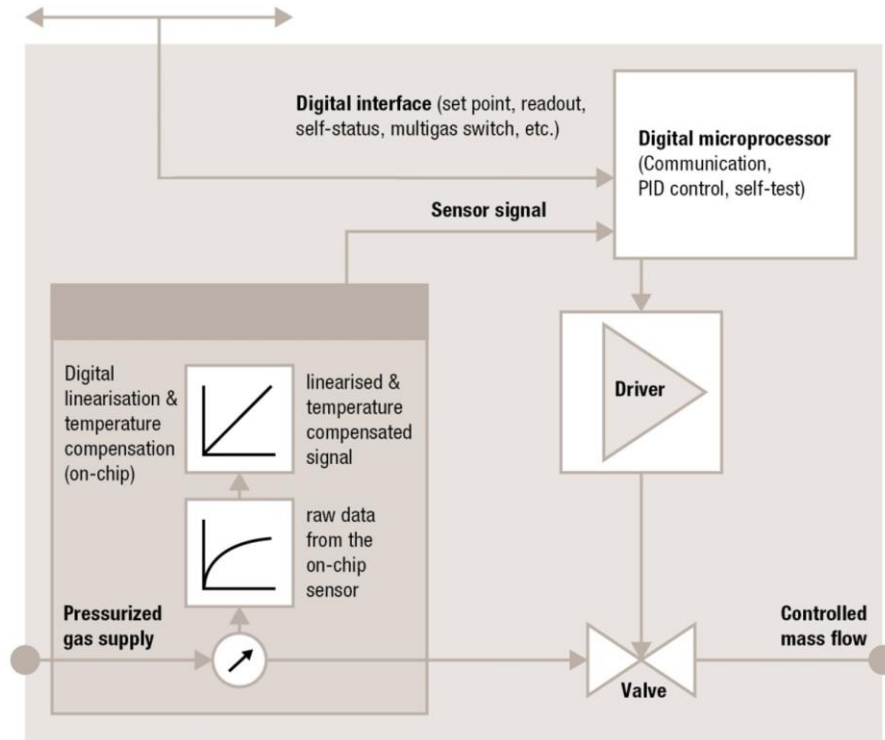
Digital interface (set point, readout, self-status, multigas switch, etc.)

Digital microprocessor (Communication, PID control, self-test)

Sensor signal

Digital linearisation & temperature compensation (on-chip)

linearised & temperature compensated signal

raw data from the on-chip sensor

Driver

Pressurized gas supply

Controlled mass flow

Valve